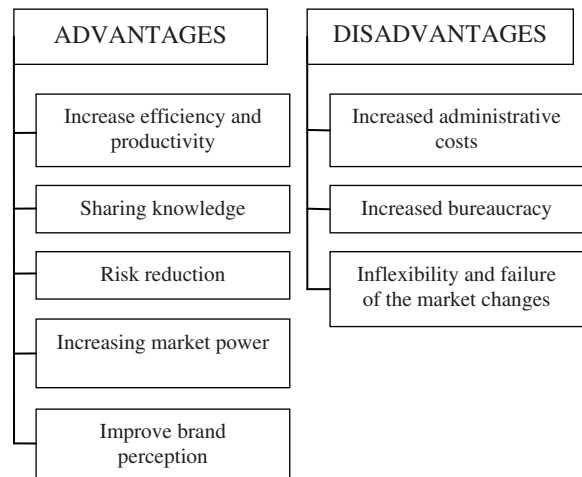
ADVANTAGES

Increase efficiency and productivity

Sharing knowledge

Risk reduction

Increasing market power

Improve brand perception

DISADVANTAGES

Increased administrative costs

Increased bureaucracy

Inflexibility and failure of the market changes